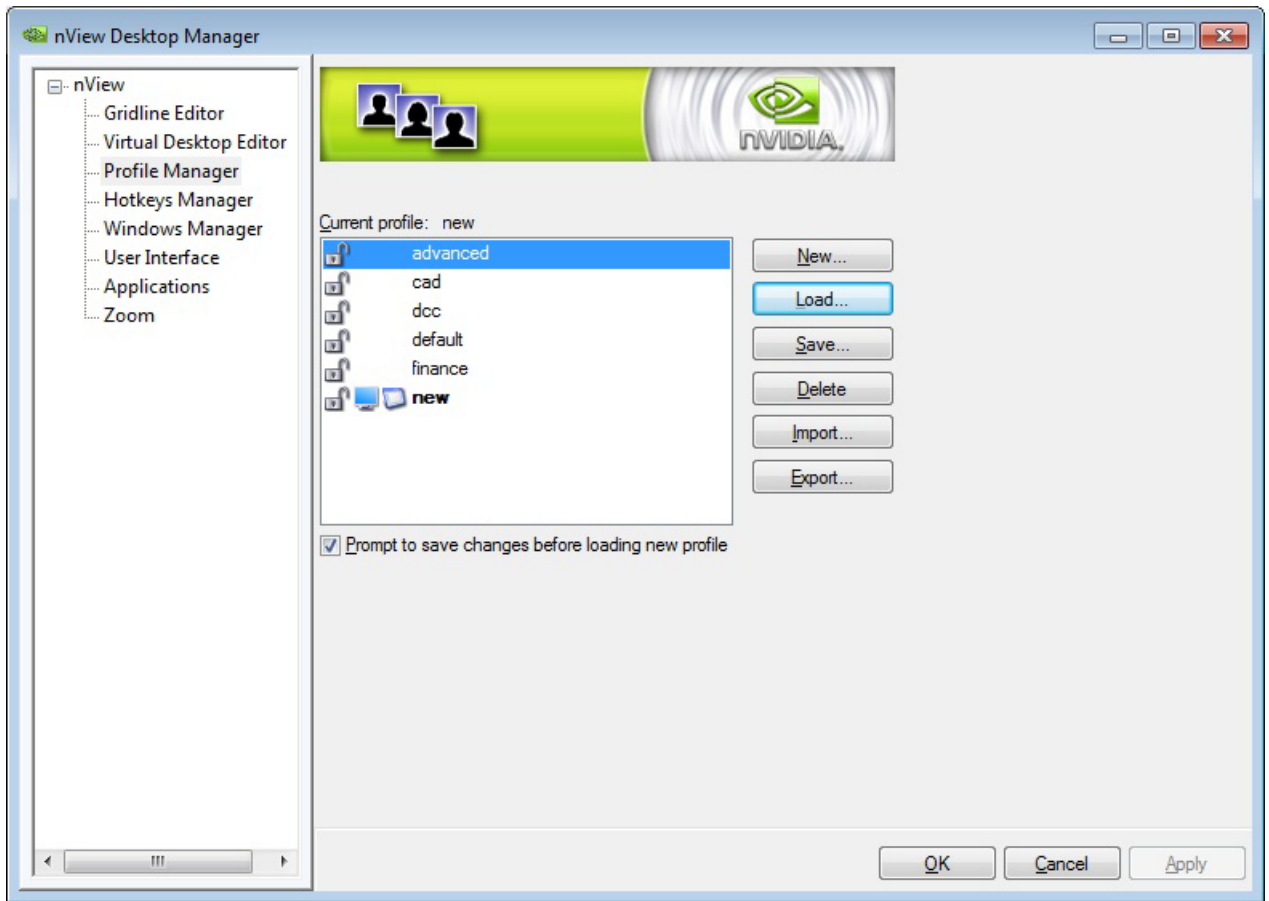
nView Desktop Manager

nView
Gridline Editor
Virtual Desktop Editor
Profile Manager
Hotkeys Manager
Windows Manager
User Interface
Applications
Zoom

NVIDIA.

Current profile: new

advanced
cad
dcc
default
finance
new

New...
Load...
Save...
Delete
Import...
Export...

Prompt to save changes before loading new profile

OK
Cancel
Apply